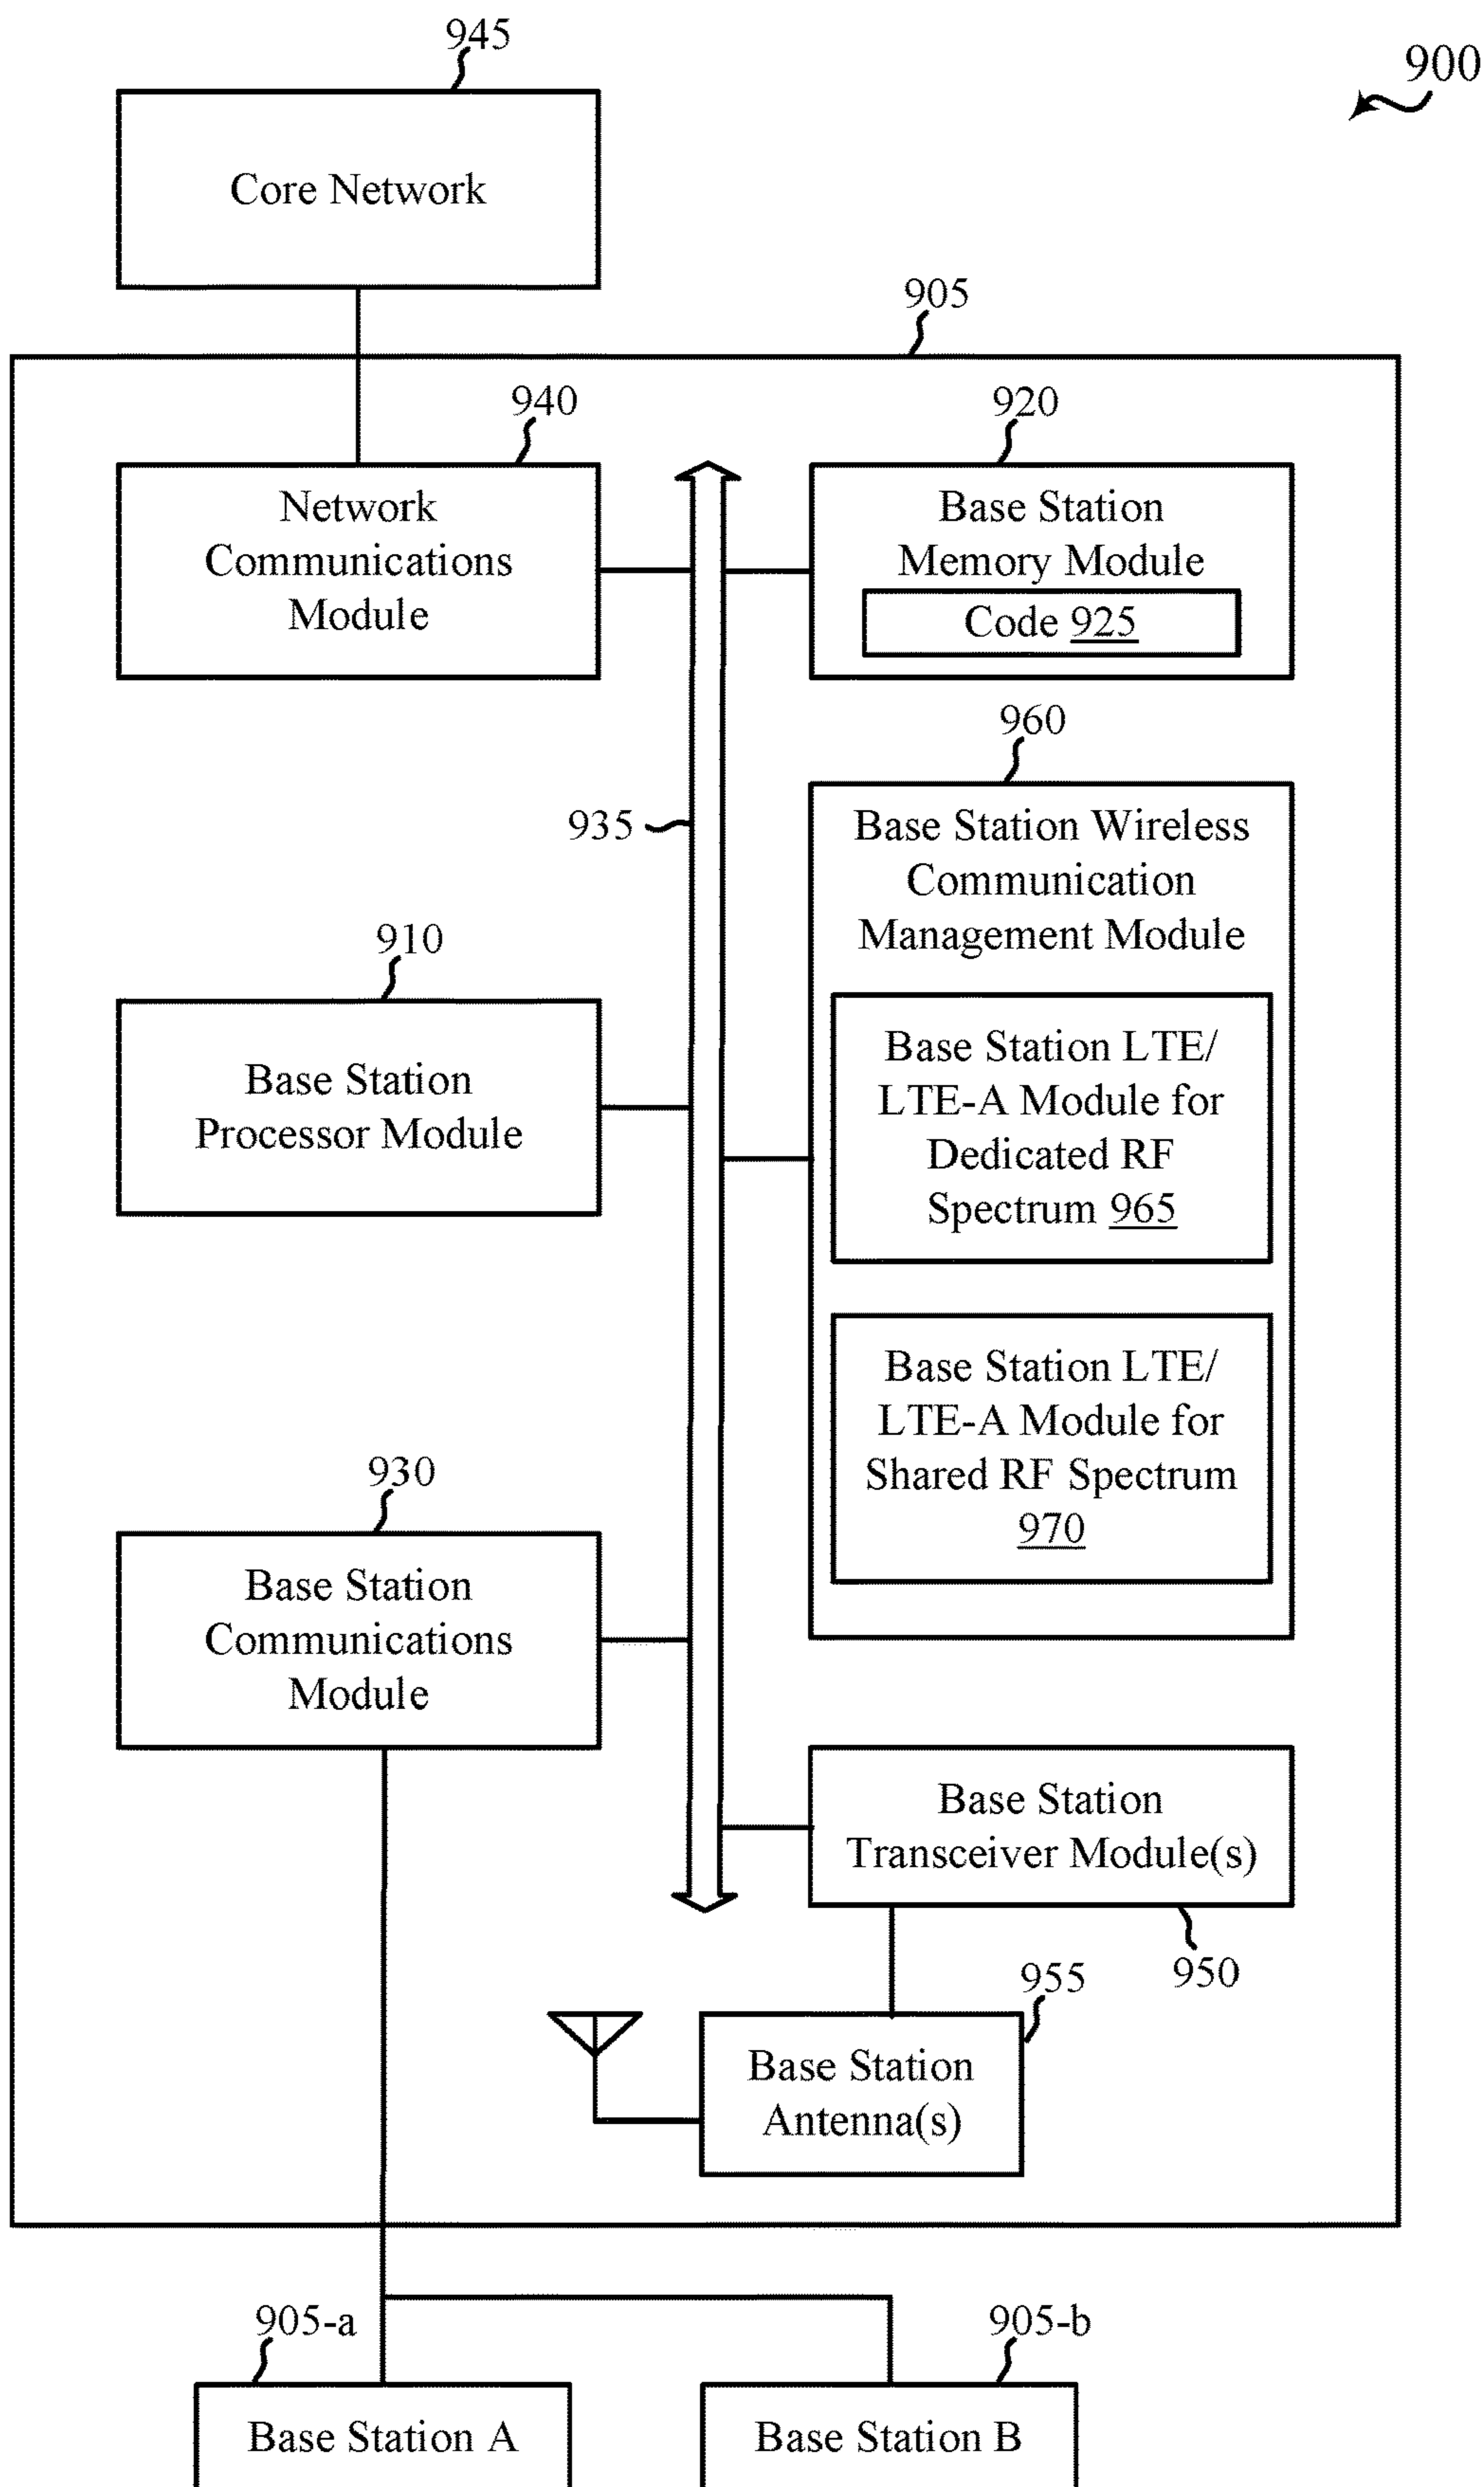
945

900

Core Network

905

940

920

Network Communications Module

Base Station Memory Module

Code 925

960

935

Base Station Wireless Communication Management Module

910

Base Station LTE/ LTE-A Module for Dedicated RF Spectrum 965

Base Station Processor Module

Base Station LTE/ LTE-A Module for Shared RF Spectrum 970

930

Base Station Communications Module

Base Station Transceiver Module(s)

955

950

Base Station Antenna(s)

905-a

905-b

Base Station A

Base Station B